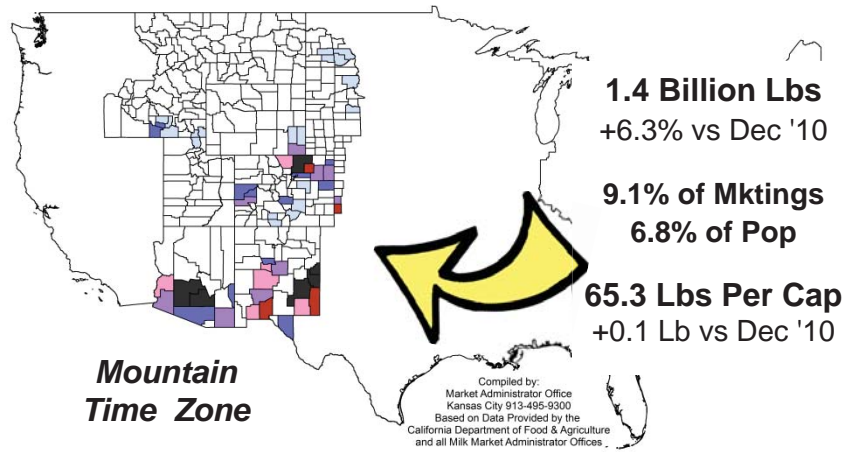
1.4 Billion Lbs
+6.3% vs Dec '10

9.1% of Mktings
6.8% of Pop

65.3 Lbs Per Cap
+0.1 Lb vs Dec '10

Mountain Time Zone

Compiled by:
Market Administrator Office
Kansas City 913-495-9300
Based on Data Provided by the
California Department of Food & Agriculture
and all Milk Market Administrator Offices